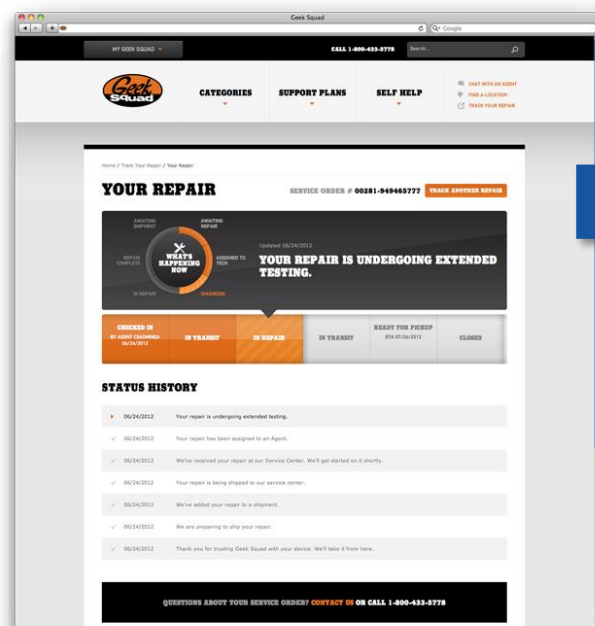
Geek Squad

Google

MY GEEK SQUAD

CALL 1-800-433-5778

Search...

Geek Squad

CATEGORIES

SUPPORT PLANS

SELF HELP

CHAT WITH AN AGENT

FIND A LOCATION

TRACK YOUR REPAIR

Home / Track Your Repair / Your Repair

YOUR REPAIR

SERVICE ORDER # 00281-949465777

TRACK ANOTHER REPAIR

AWAITING SHIPMENT

AWAITING REPAIR

REPAIR COMPLETE

WHAT'S HAPPENING NOW

ASSIGNED TO TECH

IN REPAIR

DIAGNOSIS

Updated 06/24/2012

YOUR REPAIR IS UNDERGOING EXTENDED TESTING.

CHECKED IN
BY AGENT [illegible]
06/24/2012

IN TRANSIT

IN REPAIR

IN TRANSIT

READY FOR PICKUP
ETA 07/24/2012

CLOSED

STATUS HISTORY

| | |
|---|---|
| 06/24/2012 | Your repair is undergoing extended testing. |
| 06/24/2012 | Your repair has been assigned to an Agent. |
| 06/24/2012 | We've received your repair at our Service Center. We'll get started on it shortly. |
| 06/24/2012 | Your repair is being shipped to our service center. |
| 06/24/2012 | We've added your repair to a shipment. |
| 06/24/2012 | We are preparing to ship your repair. |
| 06/24/2012 | Thank you for trusting Geek Squad with your device. We'll take it from here. |

QUESTIONS ABOUT YOUR SERVICE ORDER? CONTACT US OR CALL 1-800-433-5778